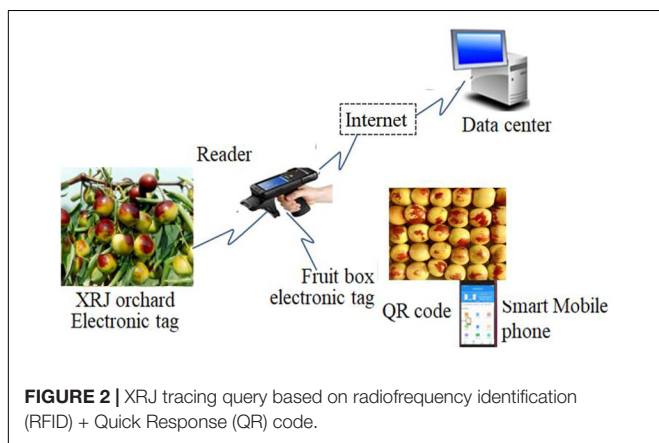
Internet

Data center

Reader

XRJ orchard
Electronic tag

Fruit box
electronic tag

QR code

Smart Mobile
phone

**FIGURE 2 |** XRJ tracing query based on radiofrequency identification (RFID) + Quick Response (QR) code.